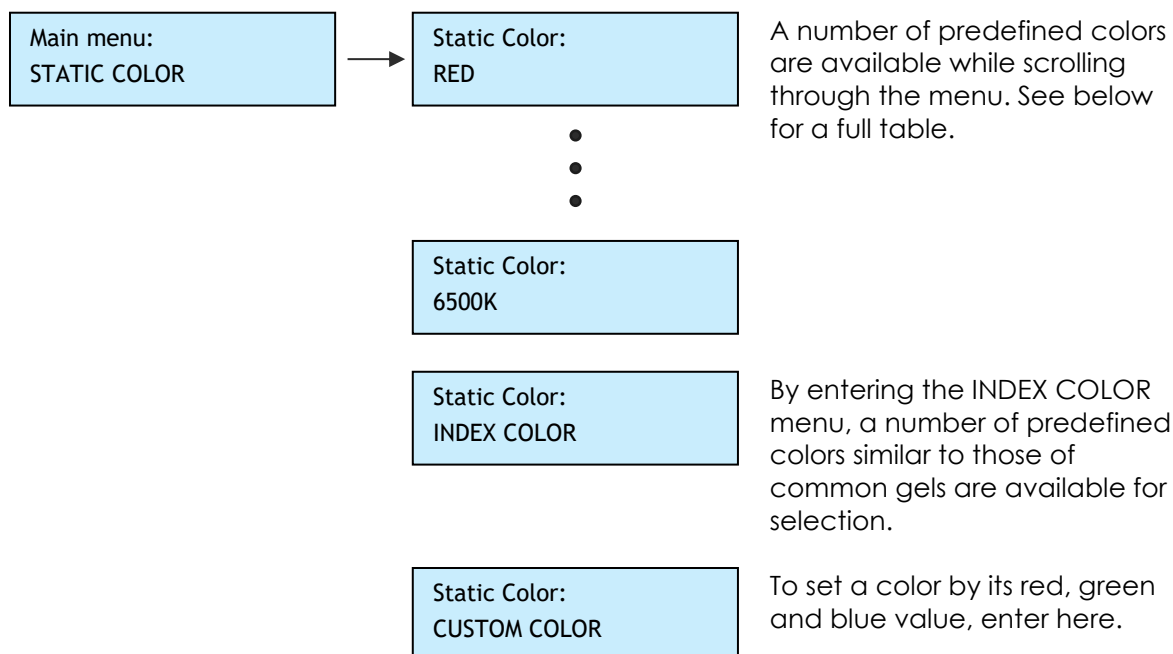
Main menu:
STATIC COLOR

Static Color:
RED

A number of predefined colors are available while scrolling through the menu. See below for a full table.

Static Color:
6500K

Static Color:
INDEX COLOR

By entering the INDEX COLOR menu, a number of predefined colors similar to those of common gels are available for selection.

Static Color:
CUSTOM COLOR

To set a color by its red, green and blue value, enter here.